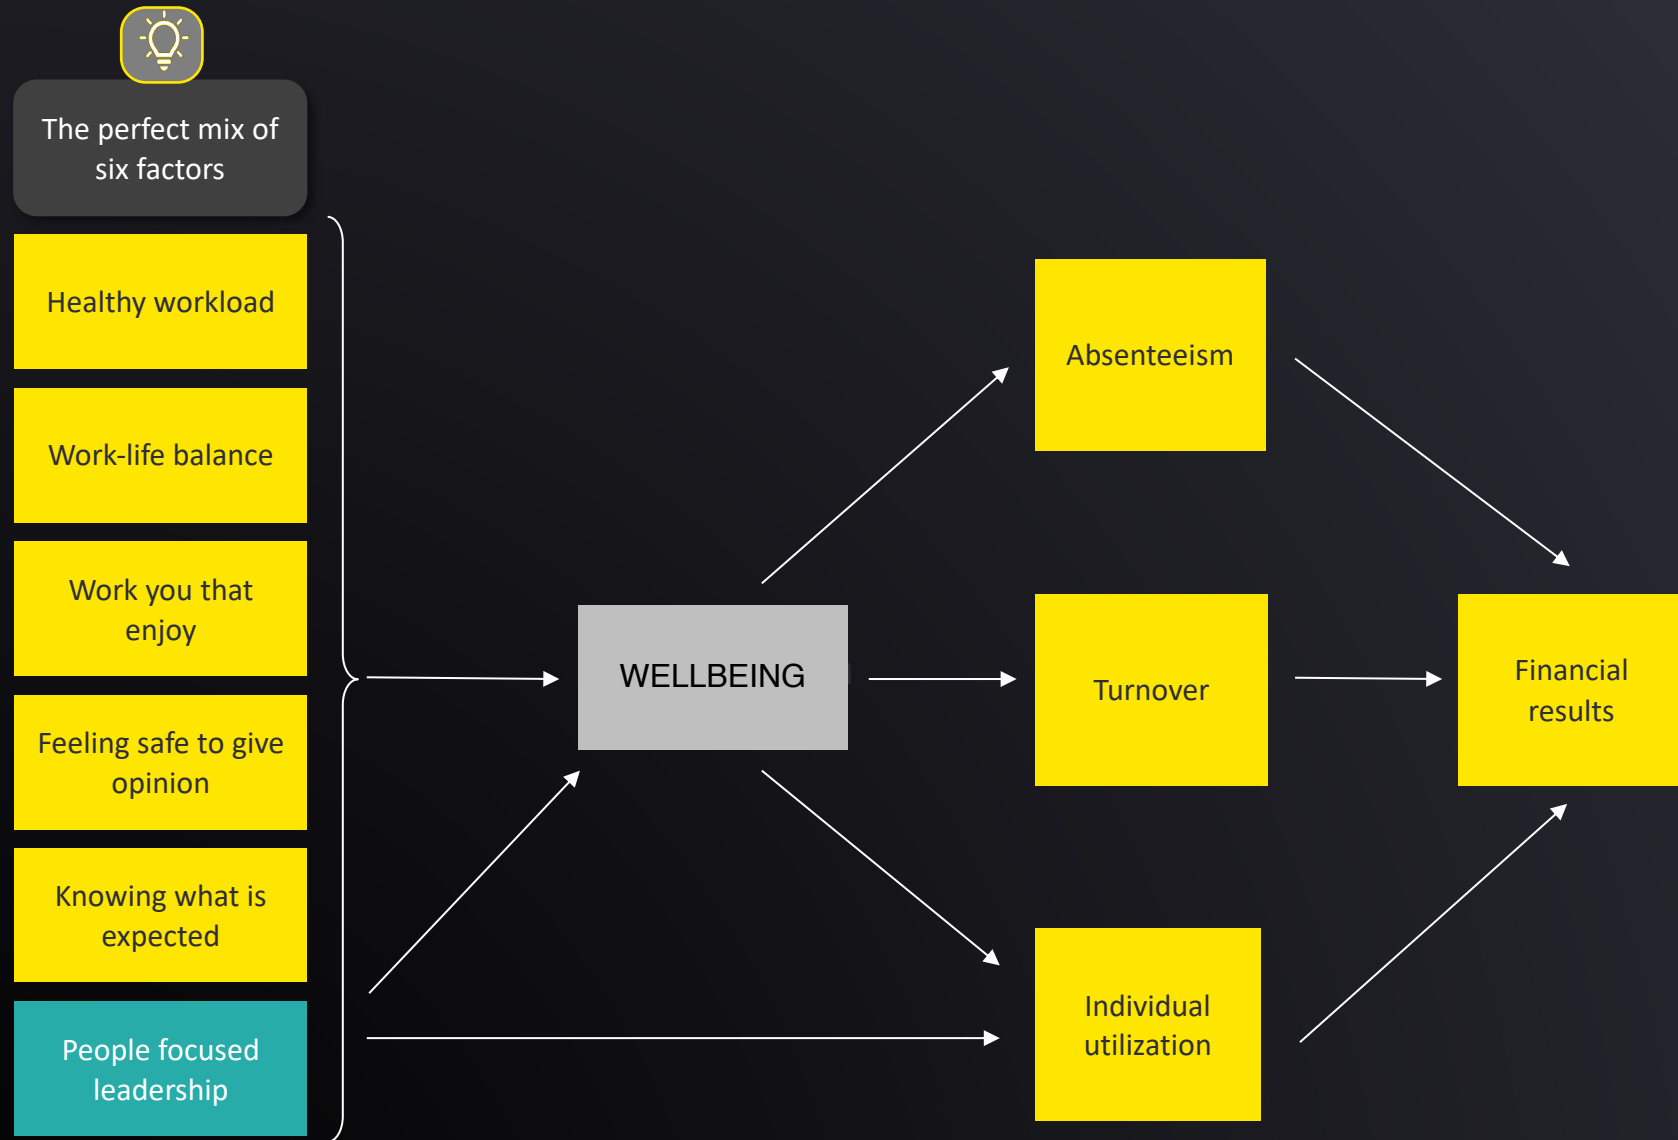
The perfect mix of six factors

Healthy workload

Work-life balance

Work you that enjoy

Feeling safe to give opinion

Knowing what is expected

People focused leadership

WELLBEING

Absenteeism

Turnover

Individual utilization

Financial results